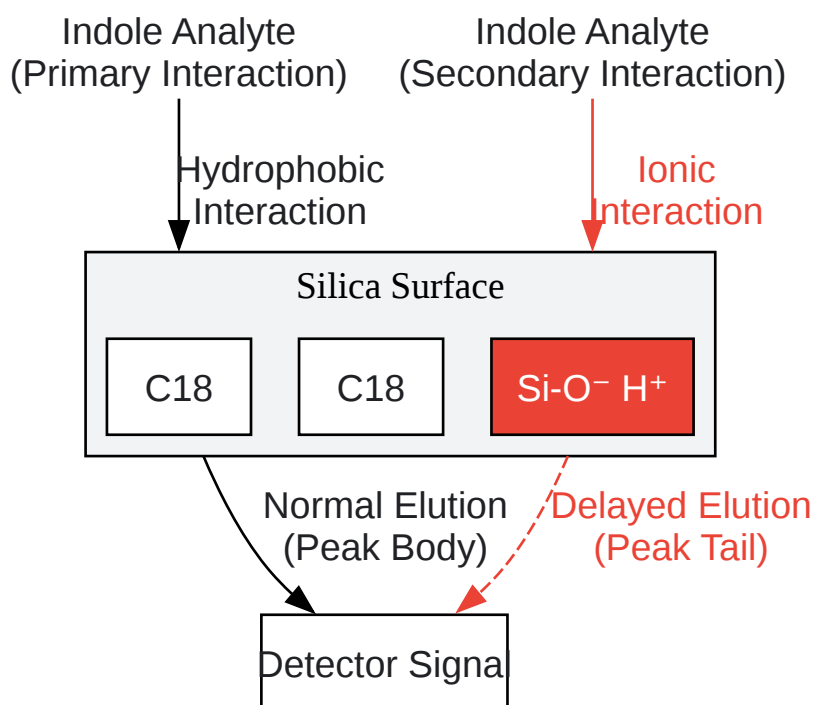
Indole Analyte
(Primary Interaction)

Indole Analyte
(Secondary Interaction)

Hydrophobic
Interaction

Ionic
Interaction

Silica Surface

C18

C18

Si-O⁻ H⁺

Normal Elution
(Peak Body)

Delayed Elution
(Peak Tail)

Detector Signal